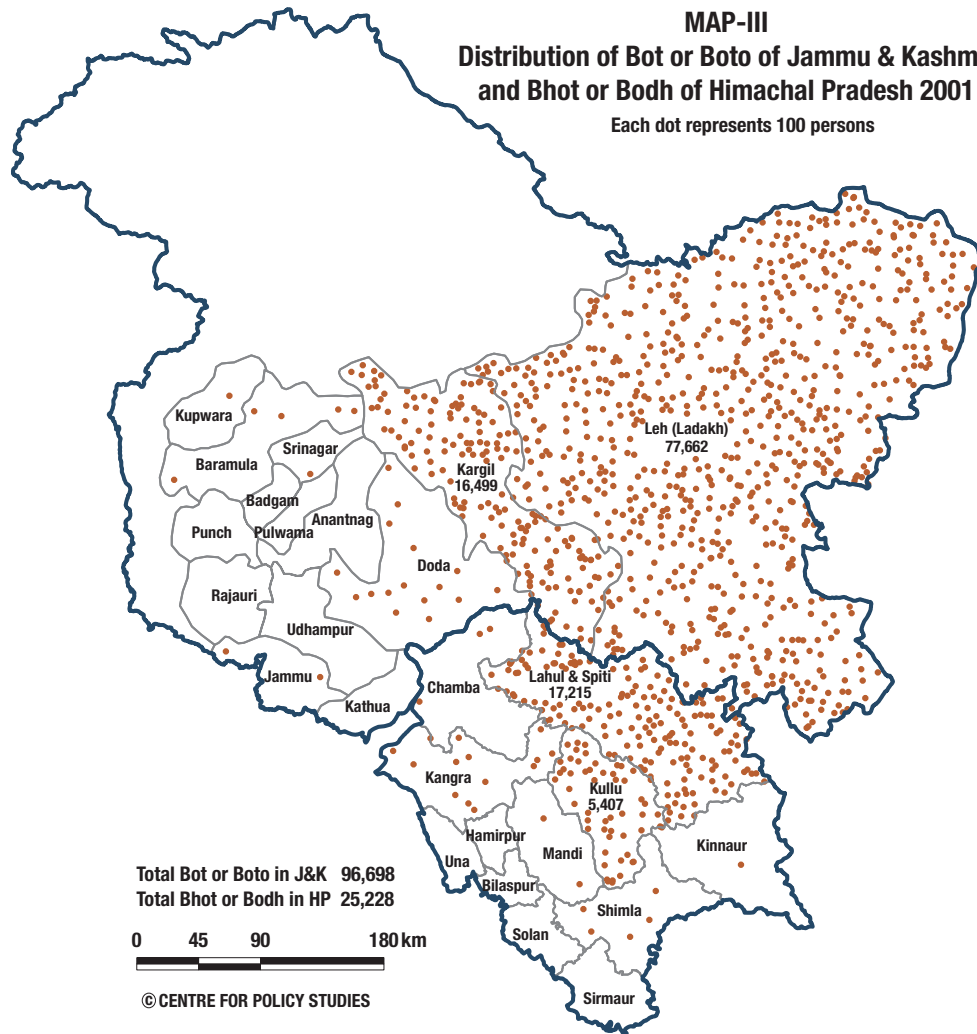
MAP-III
Distribution of Bot or Boto of Jammu & Kashm
and Bhot or Bodh of Himachal Pradesh 2001
Each dot represents 100 persons

Kupwara
Baramula
Srinagar
Badgam
Punch
Pulwama
Anantnag
Rajauri
Udhampur
Doda
Jammu
Kathua
Kargil
16,499
Leh (Ladakh)
77,662
Chamba
Lahul & Spiti
17,215
Kangra
Kullu
5,407
Hamirpur
Una
Mandi
Kinnaur
Bilaspur
Shimla
Solan
Sirmaur

Total Bot or Boto in J&K 96,698
Total Bhot or Bodh in HP 25,228

0 45 90 180 km

© CENTRE FOR POLICY STUDIES